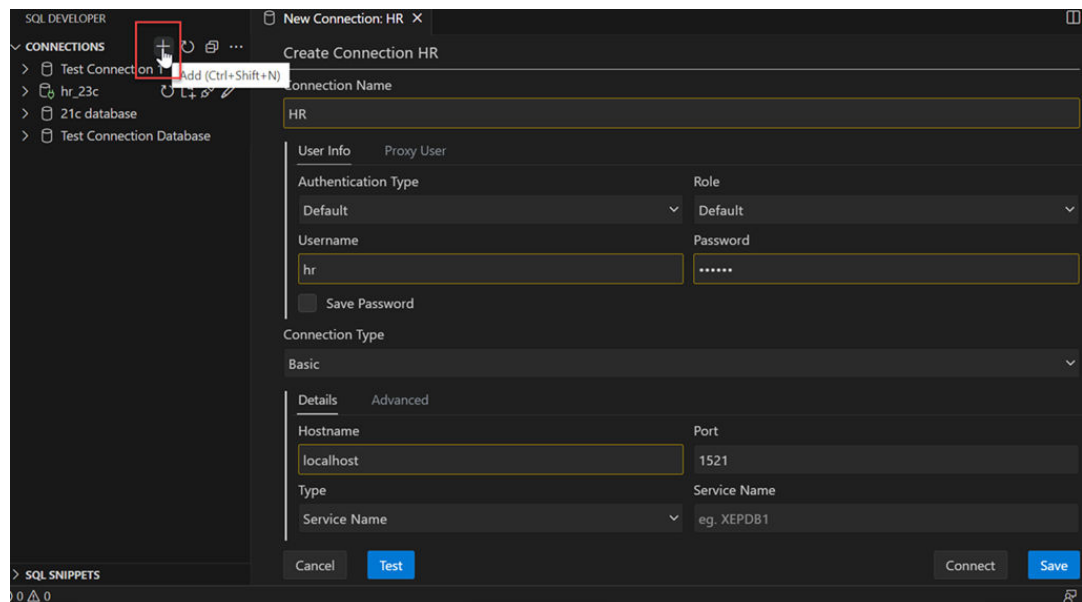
SQL DEVELOPER

CONNECTIONS

Test Connection 1

Add (Ctrl+Shift+N)

hr_23c

21c database

Test Connection Database

SQL SNIPPETS

0 ⚠ 0

New Connection: HR ×

Create Connection HR

Connection Name

HR

User Info Proxy User

Authentication Type

Default

Role

Default

Username

hr

Password

••••••

Save Password

Connection Type

Basic

Details Advanced

Hostname

localhost

Port

1521

Type

Service Name

Service Name

eg. XEPDB1

Cancel

Test

Connect

Save